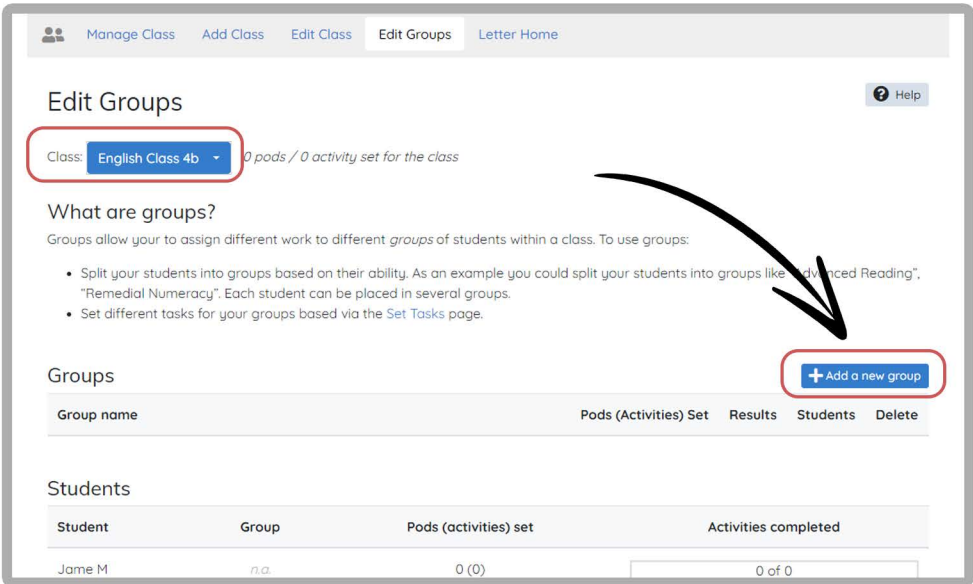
Manage Class Add Class Edit Class Edit Groups Letter Home

Edit Groups

Help

Class: English Class 4b 0 pods / 0 activity set for the class

What are groups?

Groups allow your to assign different work to different *groups* of students within a class. To use groups:

- Split your students into groups based on their ability. As an example you could split your students into groups like "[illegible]nced Reading", "Remedial Numeracy". Each student can be placed in several groups.
- Set different tasks for your groups based via the Set Tasks page.

Groups

+ Add a new group

| Group name | Pods (Activities) Set | Results | Students | Delete |
|---|---|---|---|---|

Students

| Student | Group | Pods (activities) set | Activities completed |
|---|---|---|---|
| Jame M | n.a. | 0 (0) | 0 of 0 |